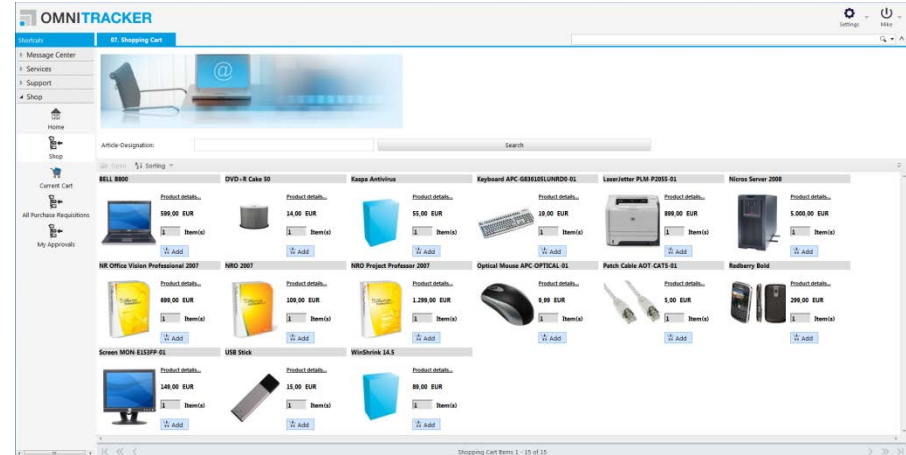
OMNITRACKER

Settings Mike

Shortcuts

07. Shopping Cart

Message Center
Services
Support
Shop

Home
Shop
Current Cart
All Purchase Requisitions
My Approvals

Article-Designation:

Search

Open Sorting

BELL B800
Product details...
599,00 EUR
1 Item(s)
Add

DVD+R Cake 50
Product details...
14,00 EUR
1 Item(s)
Add

Kaspa Antivirus
Product details...
55,00 EUR
1 Item(s)
Add

Keyboard APC G836105LUNRD0-01
Product details...
19,00 EUR
1 Item(s)
Add

LaserJetter PLM-P2055-01
Product details...
899,00 EUR
1 Item(s)
Add

Nicros Server 2008
Product details...
5.000,00 EUR
1 Item(s)
Add

NR Office Vision Professional 2007
Product details...
899,00 EUR
1 Item(s)
Add

NRO 2007
Product details...
109,00 EUR
1 Item(s)
Add

NRO Project Professor 2007
Product details...
1.299,00 EUR
1 Item(s)
Add

Optical Mouse APC OPTICAL-01
Product details...
9,99 EUR
1 Item(s)
Add

Patch Cable AOT CAT5-01
Product details...
5,00 EUR
1 Item(s)
Add

Redberry Bold
Product details...
299,00 EUR
1 Item(s)
Add

Screen MON E153FP-01
Product details...
149,00 EUR
1 Item(s)
Add

USB Stick
Product details...
15,00 EUR
1 Item(s)
Add

WinShrink 14.5
Product details...
89,00 EUR
1 Item(s)
Add

Shopping Cart Items 1 - 15 of 15